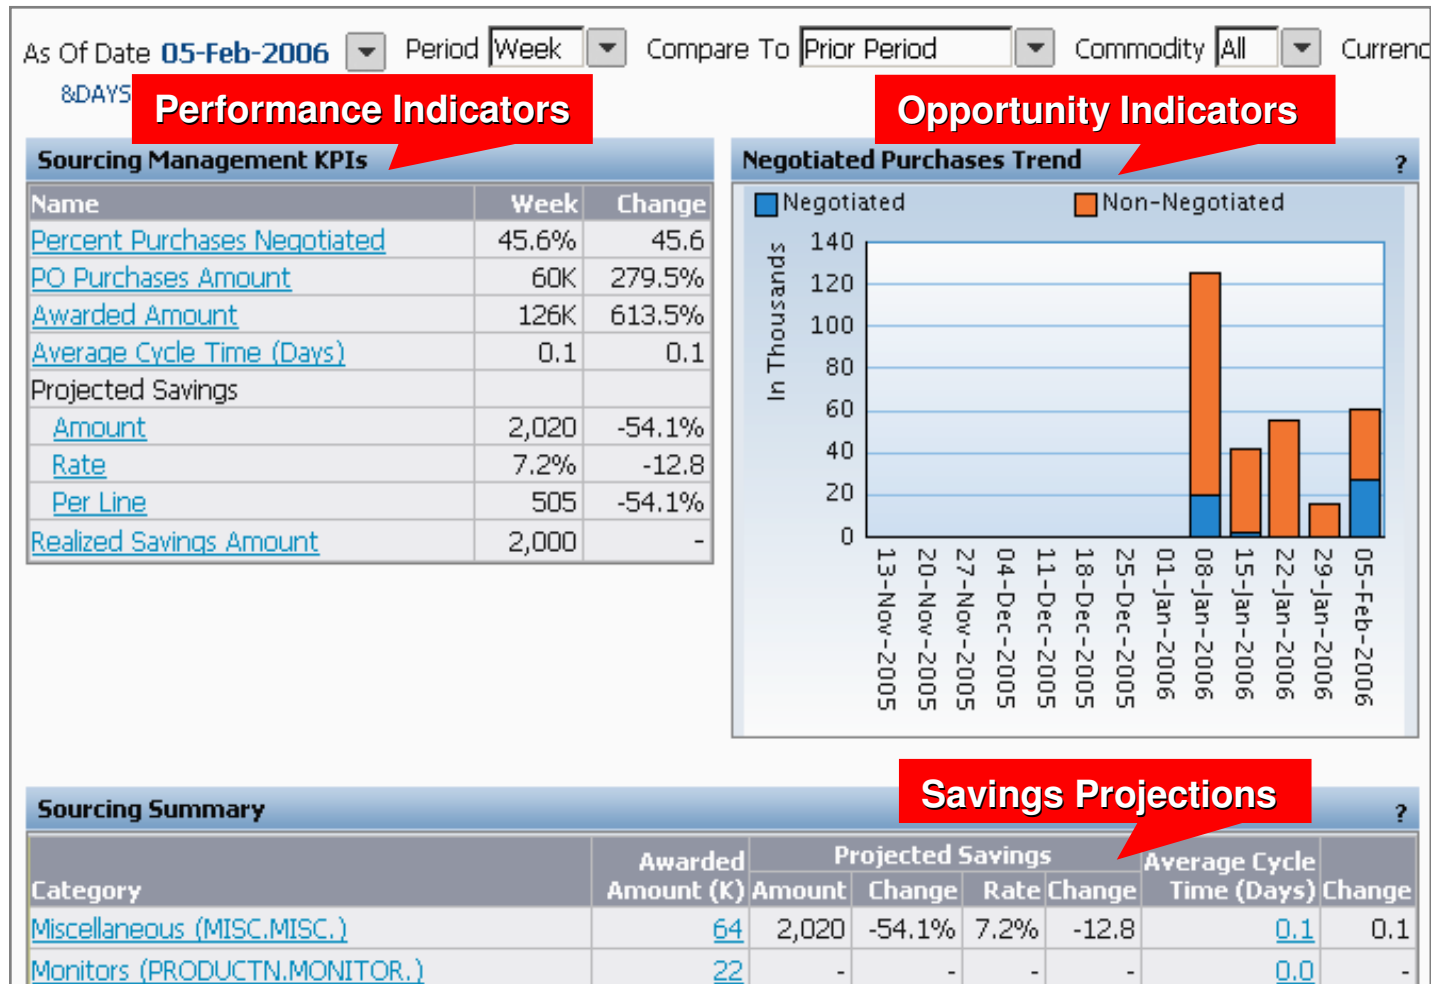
As Of Date 05-Feb-2006 Period Week Compare To Prior Period Commodity All Currenc

&DAYS

Performance Indicators

Opportunity Indicators

Sourcing Management KPIs

| Name | Week | Change |
|---|---|---|
| Percent Purchases Negotiated | 45.6% | 45.6 |
| PO Purchases Amount | 60K | 279.5% |
| Awarded Amount | 126K | 613.5% |
| Average Cycle Time (Days) | 0.1 | 0.1 |
| Projected Savings | | |
| Amount | 2,020 | -54.1% |
| Rate | 7.2% | -12.8 |
| Per Line | 505 | -54.1% |
| Realized Savings Amount | 2,000 | - |

Negotiated Purchases Trend ?

Negotiated Non-Negotiated

In Thousands

140 120 100 80 60 40 20 0

13-Nov-2005 20-Nov-2005 27-Nov-2005 04-Dec-2005 11-Dec-2005 18-Dec-2005 25-Dec-2005 01-Jan-2006 08-Jan-2006 15-Jan-2006 22-Jan-2006 29-Jan-2006 05-Feb-2006

Savings Projections

Sourcing Summary ?

| Category | Awarded Amount (K) | Projected Savings Amount | Change | Rate | Change | Average Cycle Time (Days) | Change |
|---|---|---|---|---|---|---|---|
| Miscellaneous (MISC.MISC.) | 64 | 2,020 | -54.1% | 7.2% | -12.8 | 0.1 | 0.1 |
| Monitors (PRODUCTN.MONITOR.) | 22 | - | - | - | - | 0.0 | - |